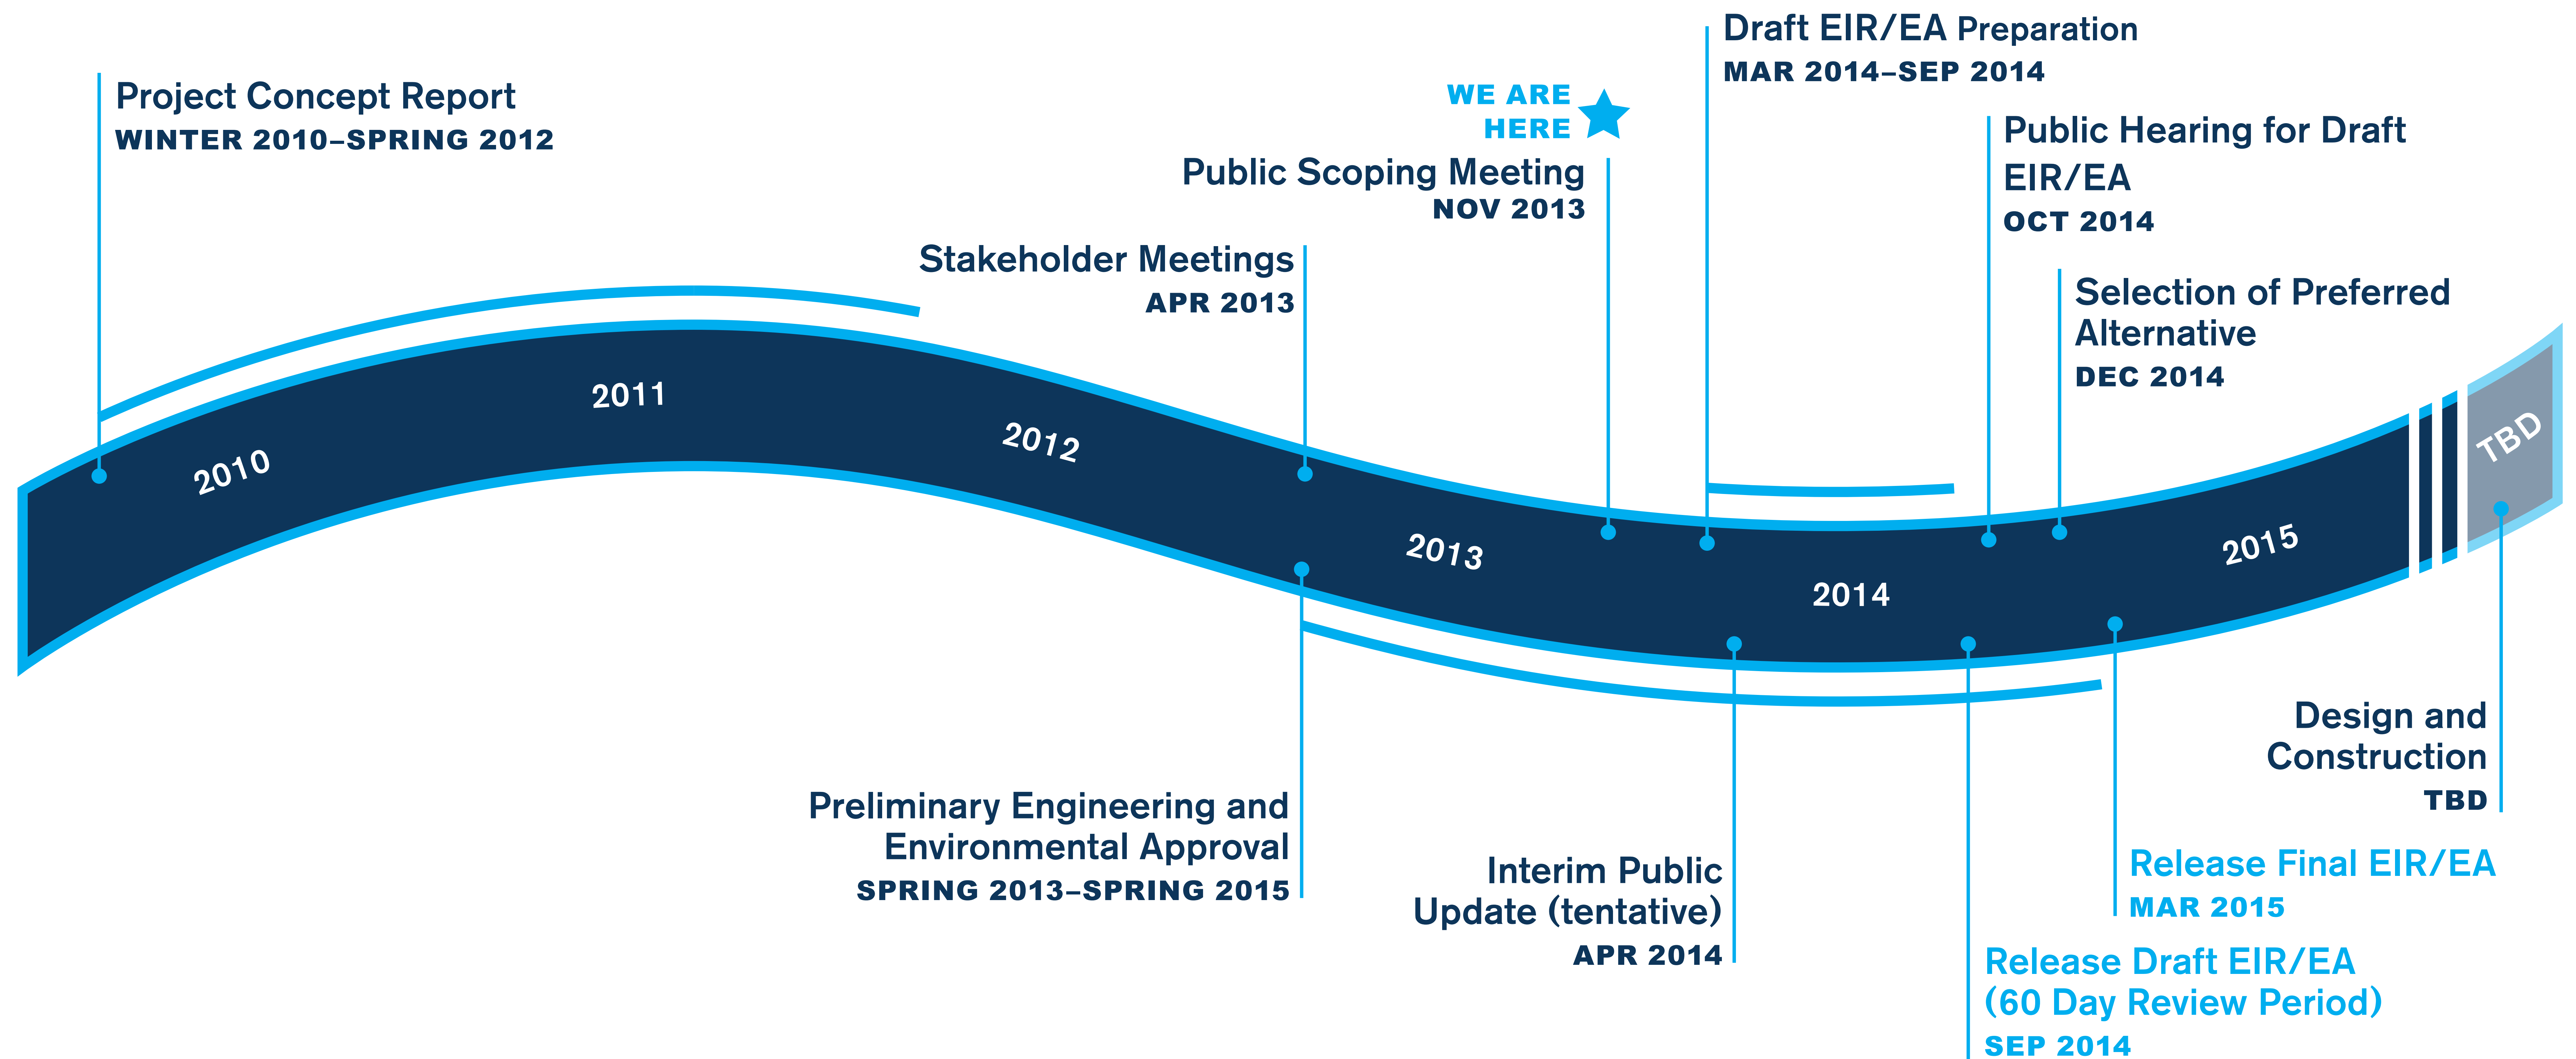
Project Concept Report
WINTER 2010–SPRING 2012

WE ARE HERE

Public Scoping Meeting
NOV 2013

Stakeholder Meetings
APR 2013

Draft EIR/EA Preparation
MAR 2014–SEP 2014

Public Hearing for Draft EIR/EA
OCT 2014

Selection of Preferred Alternative
DEC 2014

2010
2011
2012
2013
2014
2015
TBD

Preliminary Engineering and Environmental Approval
SPRING 2013–SPRING 2015

Interim Public Update (tentative)
APR 2014

Design and Construction
TBD

Release Final EIR/EA
MAR 2015

Release Draft EIR/EA (60 Day Review Period)
SEP 2014